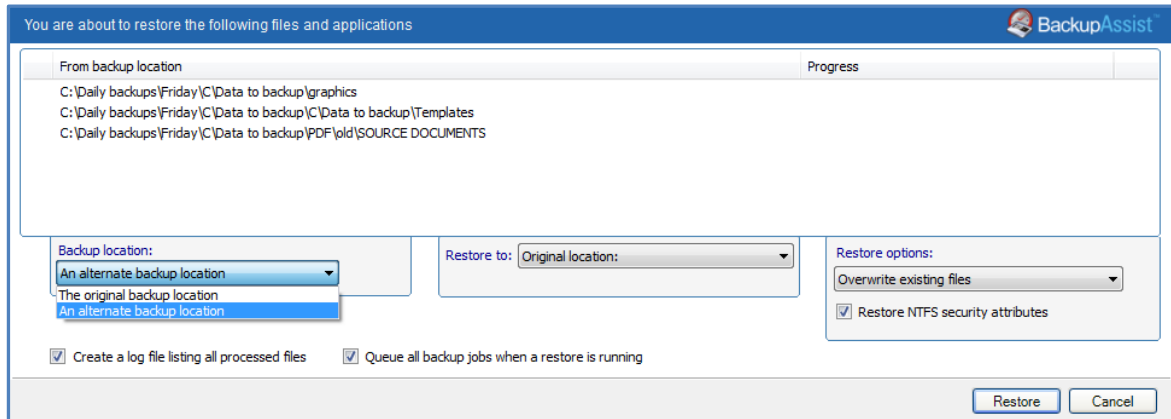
You are about to restore the following files and applications

BackupAssist™

| From backup location | Progress |
|---|---|
| C:\Daily backups\Friday\C\Data to backup\graphics | |
| C:\Daily backups\Friday\C\Data to backup\C\Data to backup\Templates | |
| C:\Daily backups\Friday\C\Data to backup\PDF\old\SOURCE DOCUMENTS | |

Backup location:
An alternate backup location
The original backup location
An alternate backup location

Restore to: Original location:

Restore options:
Overwrite existing files
Restore NTFS security attributes

Create a log file listing all processed files

Queue all backup jobs when a restore is running

Restore

Cancel